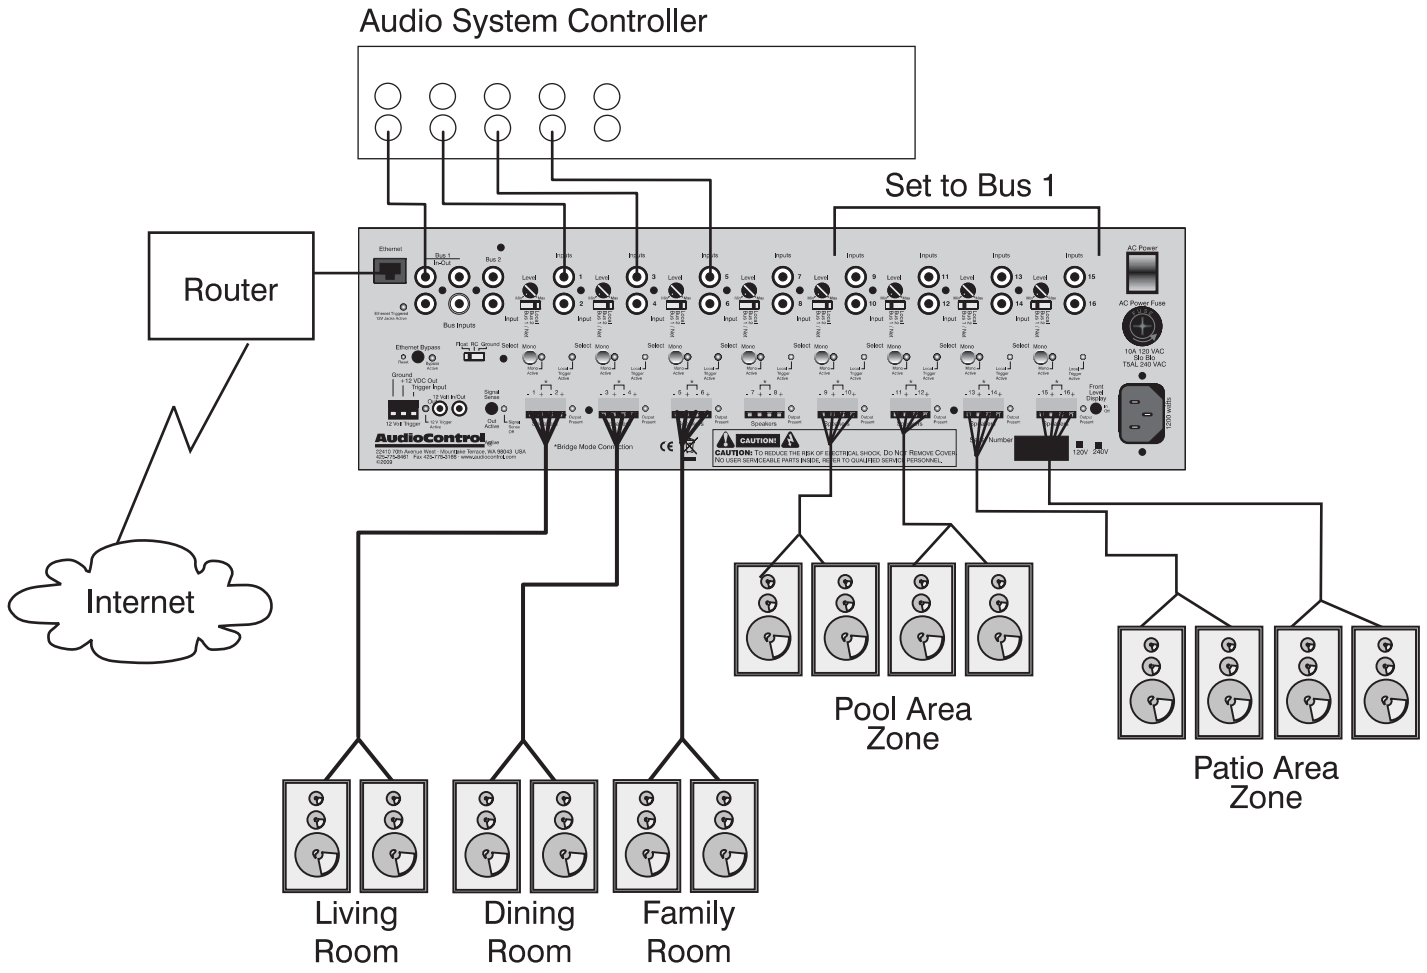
Audio System Controller

Set to Bus 1

Router

Internet

Ethernet

Bus 1 In-Out

Bus 2

Bus Inputs

Inputs

Level

Input

AC Power

AC Power Fuse

10A 120 VAC Slo Blo T5AL 240 VAC

Ethernet Bypass

Select

Mono

Ground

+12 VDC Out

Trigger Input

12 Volt Trigger

Signal Sense

Speakers

Front Level Display

1200 watts

AudioControl

*Bridge Mode Connection

CAUTION!

CAUTION: To reduce the risk of electrical shock, Do Not Remove Cover. No user serviceable parts inside, refer to qualified service personnel.

Serial Number

120V

240V

Pool Area Zone

Patio Area Zone

Living Room

Dining Room

Family Room